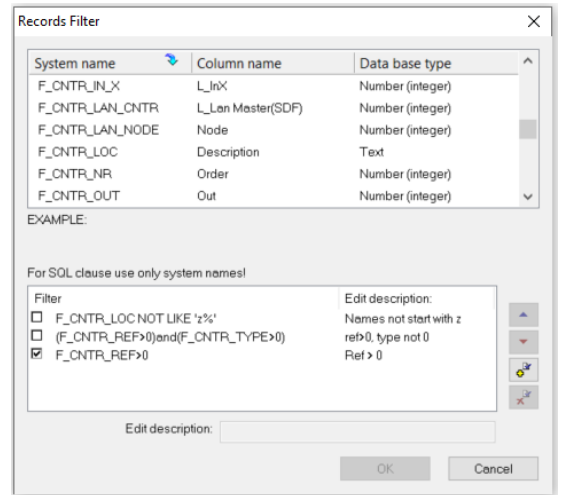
Records Filter

| System name | Column name | Data base type |
|---|---|---|
| F_CNTR_IN_X | L_InX | Number (integer) |
| F_CNTR_LAN_CNTR | L_Lan Master(SDF) | Number (integer) |
| F_CNTR_LAN_NODE | Node | Number (integer) |
| F_CNTR_LOC | Description | Text |
| F_CNTR_NR | Order | Number (integer) |
| F_CNTR_OUT | Out | Number (integer) |

EXAMPLE:

For SQL clause use only system names!

| Filter | Edit description: |
|---|---|
| ☐ F_CNTR_LOC NOT LIKE 'z%' | Names not start with z |
| ☐ (F_CNTR_REF>0)and(F_CNTR_TYPE>0) | ref>0, type not 0 |
| ☑ F_CNTR_REF>0 | Ref > 0 |

Edit description:

OK Cancel